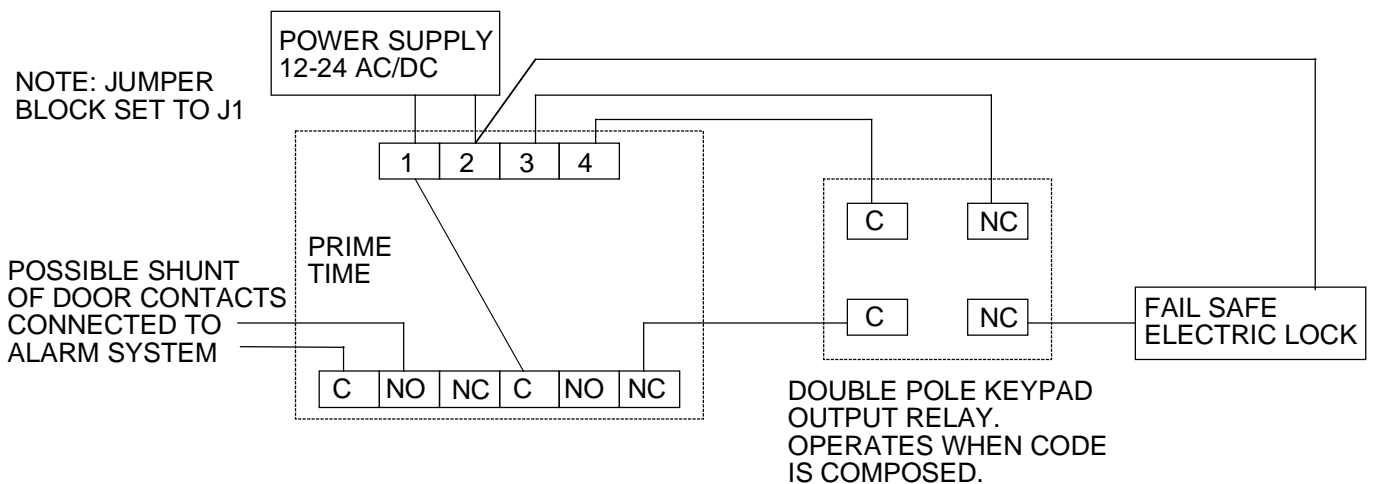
NOTE: JUMPER BLOCK SET TO J1

POWER SUPPLY
12-24 AC/DC

1 2 3 4

PRIME TIME

POSSIBLE SHUNT OF DOOR CONTACTS CONNECTED TO ALARM SYSTEM

C NO NC C NO NC

C NC

C NC

FAIL SAFE ELECTRIC LOCK

DOUBLE POLE KEYPAD OUTPUT RELAY. OPERATES WHEN CODE IS COMPOSED.